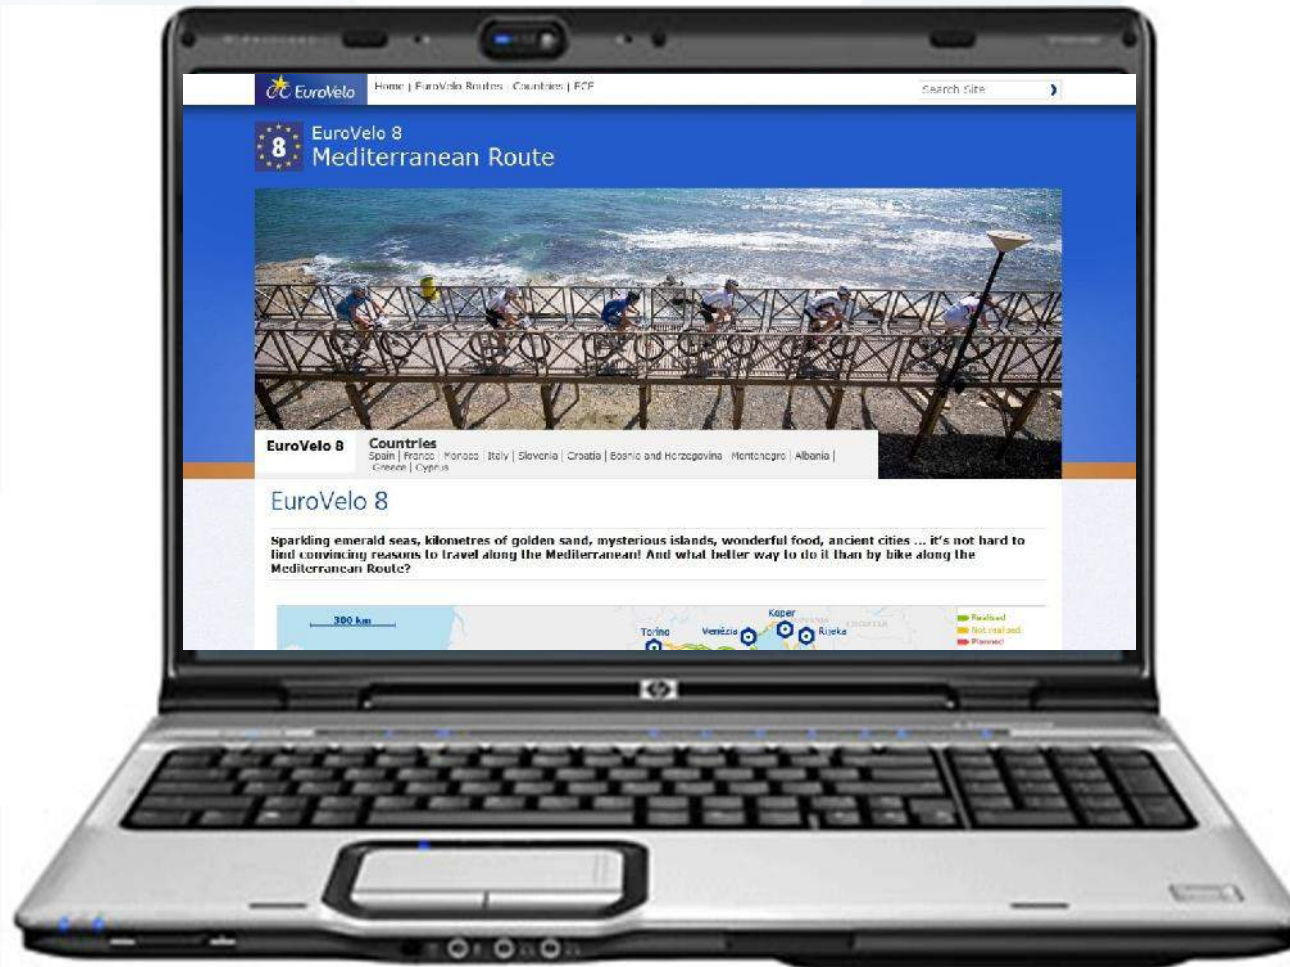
EuroVelo

Home | EuroVelo Routes | Countries | ECF

Search Site

8

EuroVelo 8
Mediterranean Route

EuroVelo 8

Countries
Spain | France | Monaco | Italy | Slovenia | Croatia | Bosnia and Herzegovina | Montenegro | Albania | Greece | Cyprus

EuroVelo 8

Sparkling emerald seas, kilometres of golden sand, mysterious islands, wonderful food, ancient cities ... it's not hard to find convincing reasons to travel along the Mediterranean! And what better way to do it than by bike along the Mediterranean Route?

300 km

Torino

Venezia

Koper

Rijeka

Realised
Not realised
Planned